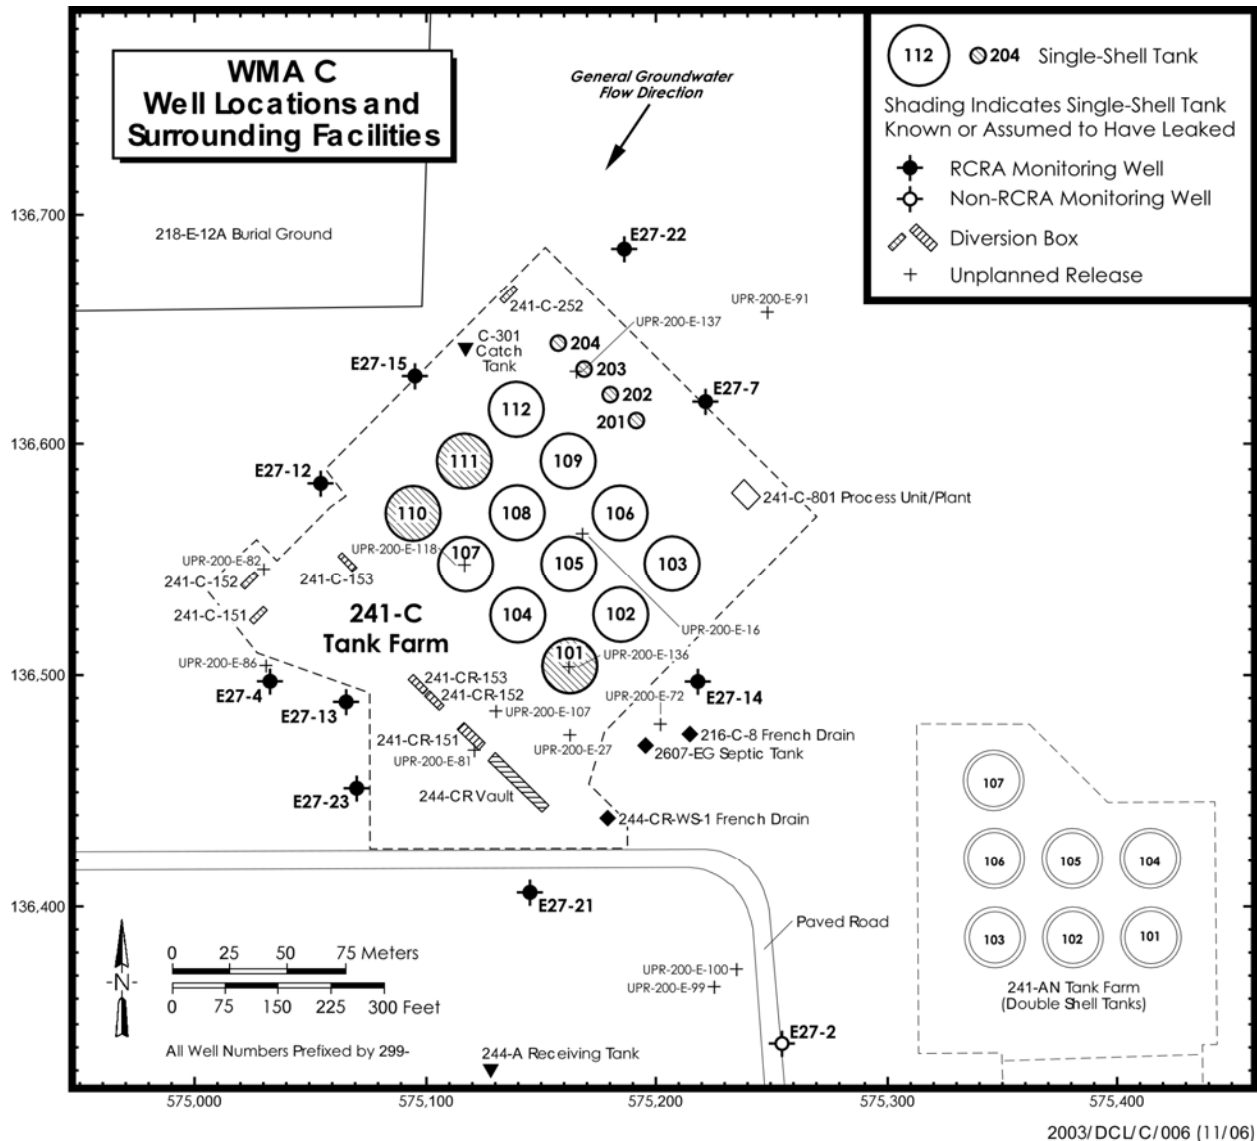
WMA C
Well Locations and Surrounding Facilities

General Groundwater Flow Direction

112 204 Single-Shell Tank
Shading Indicates Single-Shell Tank Known or Assumed to Have Leaked
RCRA Monitoring Well
Non-RCRA Monitoring Well
Diversion Box
Unplanned Release

136,700
136,600
136,500
136,400

218-E-12A Burial Ground
E27-22
241-C-252
UPR-200-E-91
UPR-200-E-137
C-301 Catch Tank
204
203
202
201
E27-15
E27-7
112
111
109
E27-12
110
108
106
241-C-801 Process Unit/Plant
UPR-200-E-82
UPR-200-E-118
107
105
103
241-C-152
241-C-153
241-C-151
104
102
UPR-200-E-16
241-C
Tank Farm
UPR-200-E-86
101
UPR-200-E-136
E27-4
241-CR-153
241-CR-152
E27-14
E27-13
UPR-200-E-72
UPR-200-E-107
241-CR-151
216-C-8 French Drain
UPR-200-E-81
UPR-200-E-27
2607-EG Septic Tank
E27-23
244-CR Vault
244-CR-WS-1 French Drain
107
106
105
104
103
102
101
241-AN Tank Farm (Double Shell Tanks)
E27-21
Paved Road
0 25 50 75 Meters
0 75 150 225 300 Feet
N
UPR-200-E-100
UPR-200-E-99
E27-2
All Well Numbers Prefixed by 299-
244-A Receiving Tank

575,000
575,100
575,200
575,300
575,400

2003/DCL/C/006 (11/06)